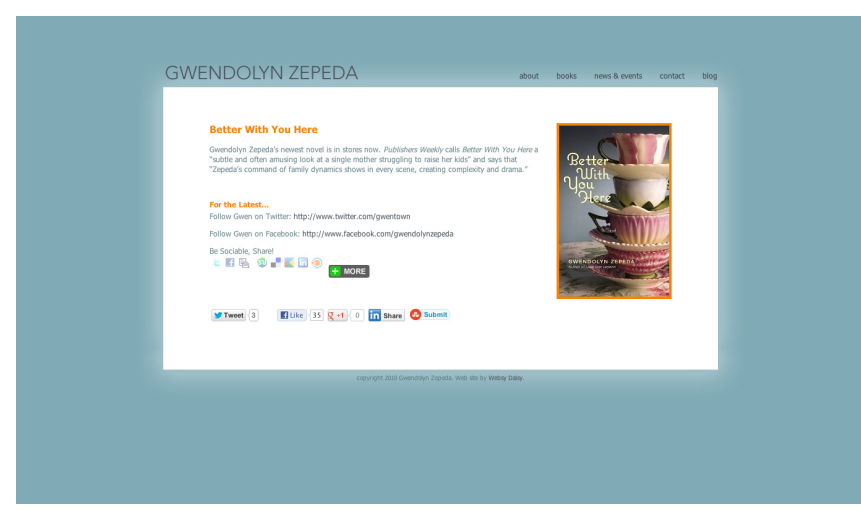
GWENDOLYN ZEPEDA

about books news & events contact blog

Better With You Here

Gwendolyn Zepeda's newest novel is in stores now. *Publishers Weekly* calls *Better With You Here* a "subtle and often amusing look at a single mother struggling to raise her kids" and says that "Zepeda's command of family dynamics shows in every scene, creating complexity and drama."

For the Latest...

Follow Gwen on Twitter: http://www.twitter.com/gwentown

Follow Gwen on Facebook: http://www.facebook.com/gwendolynzepeda

Be Sociable, Share!

+ MORE

Tweet 3 Like 35 +1 0 Share Submit

Better With You Here

GWENDOLYN ZEPEDA

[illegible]

copyright 2010 Gwendolyn Zepeda. Web site by Websy Daisy.